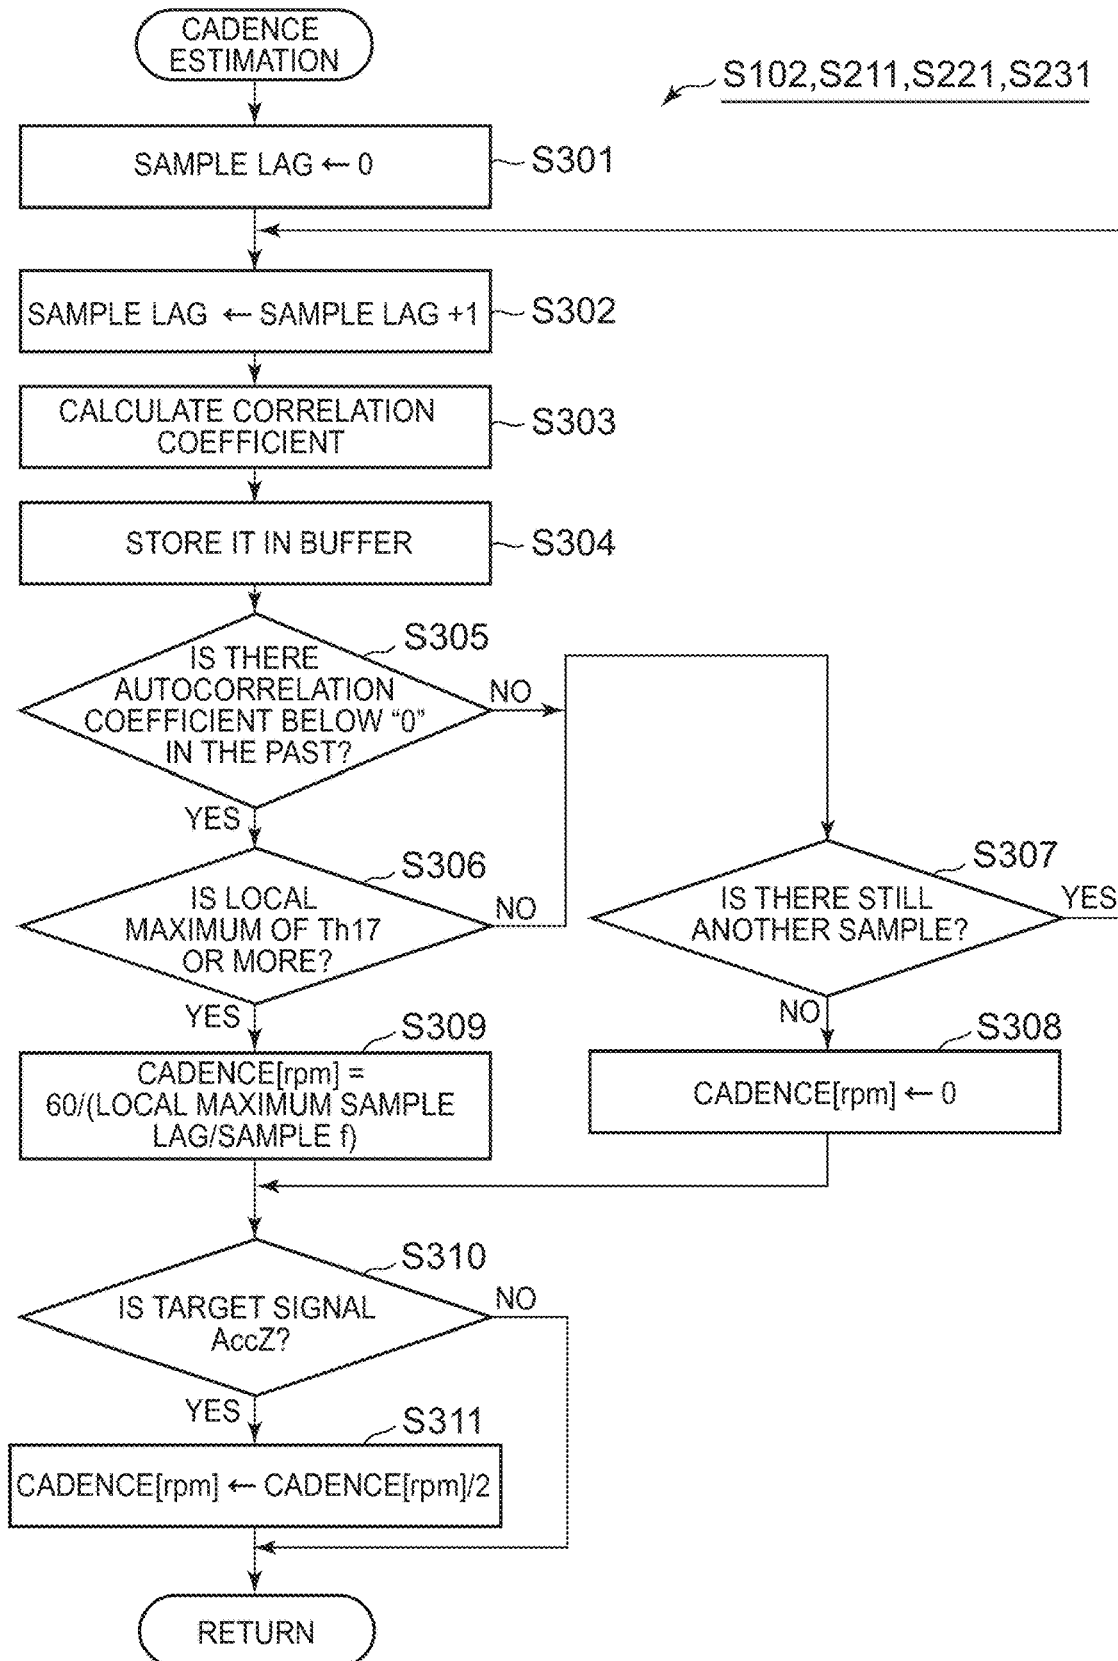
CADENCE ESTIMATION

S102,S211,S221,S231

SAMPLE LAG ← 0

S301

SAMPLE LAG ← SAMPLE LAG +1

S302

CALCULATE CORRELATION COEFFICIENT

S303

STORE IT IN BUFFER

S304

S305

IS THERE AUTOCORRELATION COEFFICIENT BELOW “0” IN THE PAST?

NO

YES

S306

IS LOCAL MAXIMUM OF Th17 OR MORE?

NO

S307

IS THERE STILL ANOTHER SAMPLE?

YES

YES

S309

CADENCE[rpm] = 60/(LOCAL MAXIMUM SAMPLE LAG/SAMPLE f)

NO

S308

CADENCE[rpm] ← 0

S310

IS TARGET SIGNAL AccZ?

NO

YES

S311

CADENCE[rpm] ← CADENCE[rpm]/2

RETURN